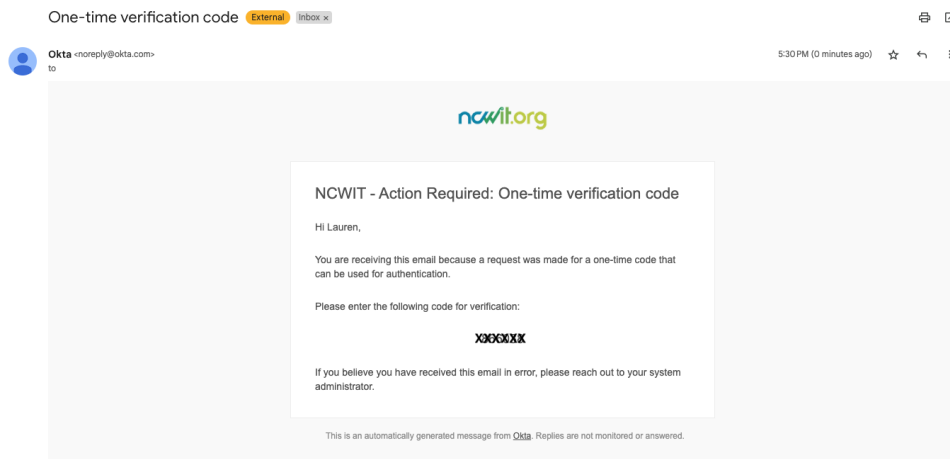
One-time verification code External Inbox ×

Okta <noreply@okta.com>
to

5:30 PM (0 minutes ago)

ncwit.org

NCWIT - Action Required: One-time verification code

Hi Lauren,

You are receiving this email because a request was made for a one-time code that can be used for authentication.

Please enter the following code for verification:

XXXXXX

If you believe you have received this email in error, please reach out to your system administrator.

This is an automatically generated message from Okta. Replies are not monitored or answered.